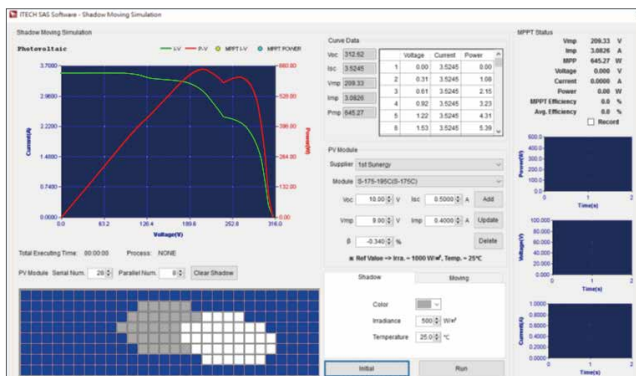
ITECH SAS Software - Shadow Moving Simulation

Shadow Moving Simulation

Photovoltaic

I-V P-V MPPT I-V MPPT POWER

3.7000
2.9600
2.2200
1.4800
0.7400
0.0000

Current(A)

660.00
528.00
396.00
264.00
132.00
0.00

Power(W)

0.0 63.2 126.4 189.6 252.8 316.0

Voltage(V)

Total Executing Time: 00:00:00 Process: NONE

PV Module Serial Num. 20 Parallel Num. 0 Clear Shadow

Curve Data

Voc 312.62
Isc 3.5245
Vmp 209.33
Imp 3.0826
Pmp 645.27

| | Voltage | Current | Power |
|---|---|---|---|
| 1 | 0.00 | 3.5245 | 0.00 |
| 2 | 0.31 | 3.5245 | 1.08 |
| 3 | 0.61 | 3.5245 | 2.15 |
| 4 | 0.92 | 3.5245 | 3.23 |
| 5 | 1.22 | 3.5245 | 4.31 |
| 6 | 1.53 | 3.5245 | 5.39 |

PV Module

Supplier 1st Sunergy

Module S-175-195C(S-175C)

Voc 10.00 V Isc 0.5000 A Add

Vmp 9.00 V Imp 0.4000 A Update

β -0.340 % Delete

■ Ref Value -> Irra. = 1000 W/m², Temp. = 25°C

Shadow Moving

Color

Irradiance 500 W/m²

Temperature 25.0 °C

Initial Run

MPPT Status

Vmp 209.33 V
Imp 3.0826 A
MPP 645.27 W
Voltage 0.000 V
Current 0.0000 A
Power 0.00 W
MPPT Efficiency 0.0 %
Avg. Efficiency 0.0 %
Record

600.0
400.0
200.0
0.0
Power(W)
0 1 2
Time(s)

100.000
75.000
50.000
25.000
0.000
Voltage(V)
0 1 2
Time(s)

1.0000
0.7500
0.5000
0.2500
0.0000
Current(A)
0 1 2
Time(s)